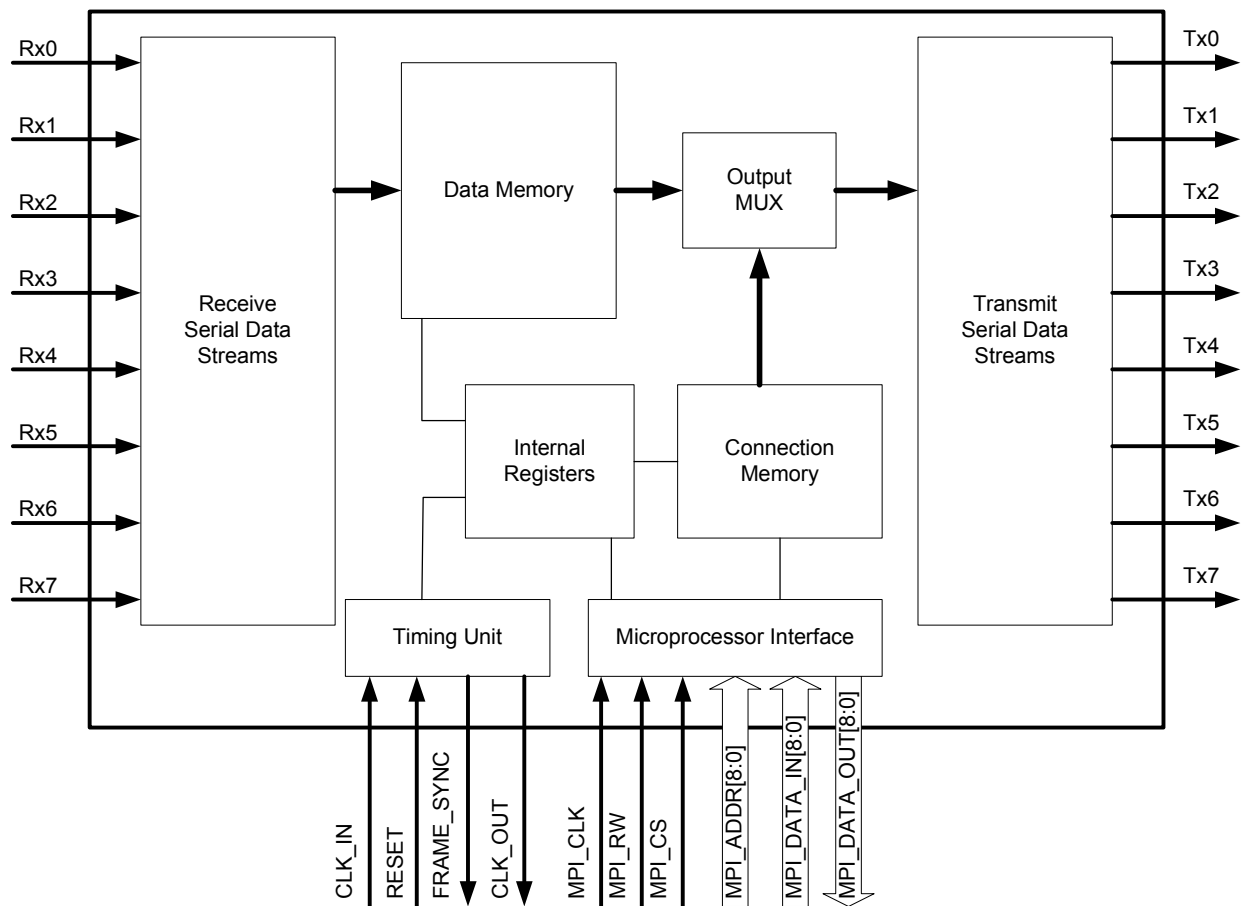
Rx0
Rx1
Rx2
Rx3
Rx4
Rx5
Rx6
Rx7

Receive Serial Data Streams

Data Memory

Output MUX

Internal Registers

Connection Memory

Transmit Serial Data Streams

Tx0
Tx1
Tx2
Tx3
Tx4
Tx5
Tx6
Tx7

Timing Unit

Microprocessor Interface

CLK_IN
RESET
FRAME_SYNC
CLK_OUT
MPI_CLK
MPI_RW
MPI_CS
MPI_ADDR[8:0]
MPI_DATA_IN[8:0]
MPI_DATA_OUT[8:0]